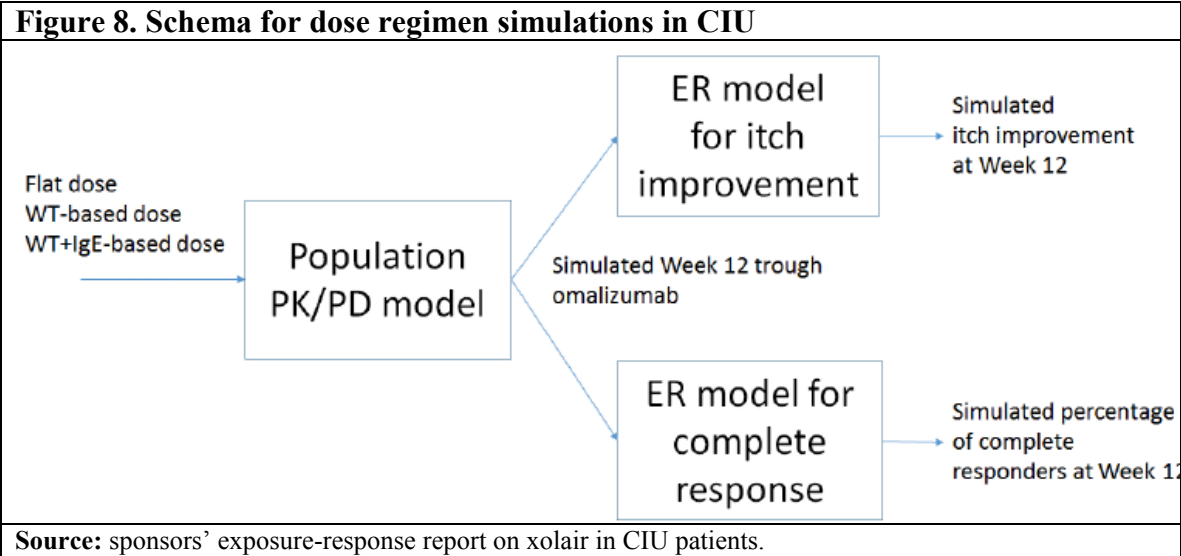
Figure 8. Schema for dose regimen simulations in CIU

Flat dose
WT-based dose
WT+IgE-based dose

Population PK/PD model

Simulated Week 12 trough omalizumab

ER model for itch improvement

Simulated itch improvement at Week 12

ER model for complete response

Simulated percentage of complete responders at Week 12

Source: sponsors' exposure-response report on xolair in CIU patients.